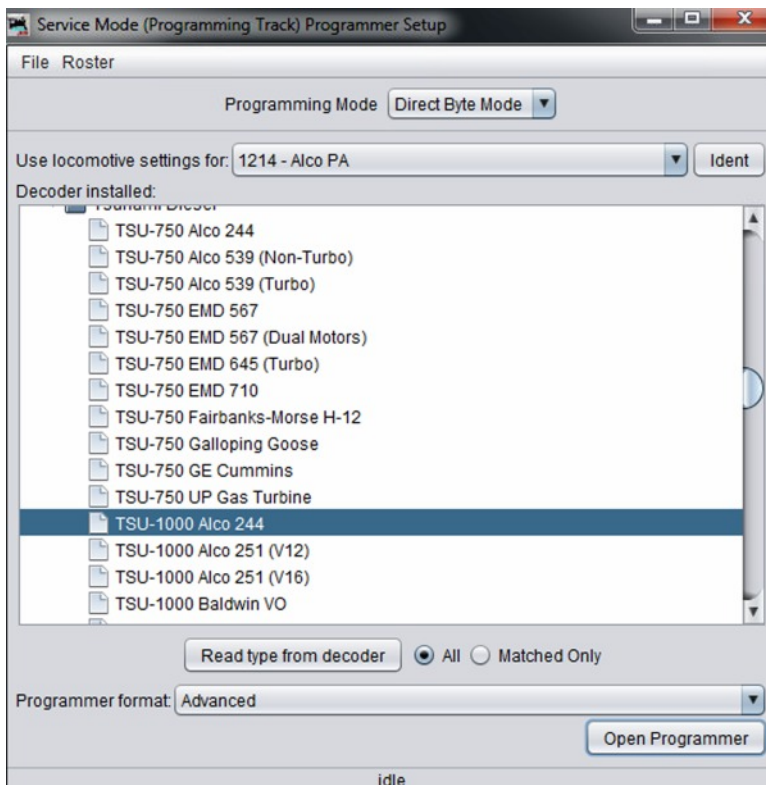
Service Mode (Programming Track) Programmer Setup

File Roster

Programming Mode Direct Byte Mode

Use locomotive settings for: 1214 - Alco PA

Ident

Decoder installed:

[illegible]

TSU-750 Alco 244

TSU-750 Alco 539 (Non-Turbo)

TSU-750 Alco 539 (Turbo)

TSU-750 EMD 567

TSU-750 EMD 567 (Dual Motors)

TSU-750 EMD 645 (Turbo)

TSU-750 EMD 710

TSU-750 Fairbanks-Morse H-12

TSU-750 Galloping Goose

TSU-750 GE Cummins

TSU-750 UP Gas Turbine

TSU-1000 Alco 244

TSU-1000 Alco 251 (V12)

TSU-1000 Alco 251 (V16)

TSU-1000 Baldwin VO

Read type from decoder

All

Matched Only

Programmer format: Advanced

Open Programmer

idle